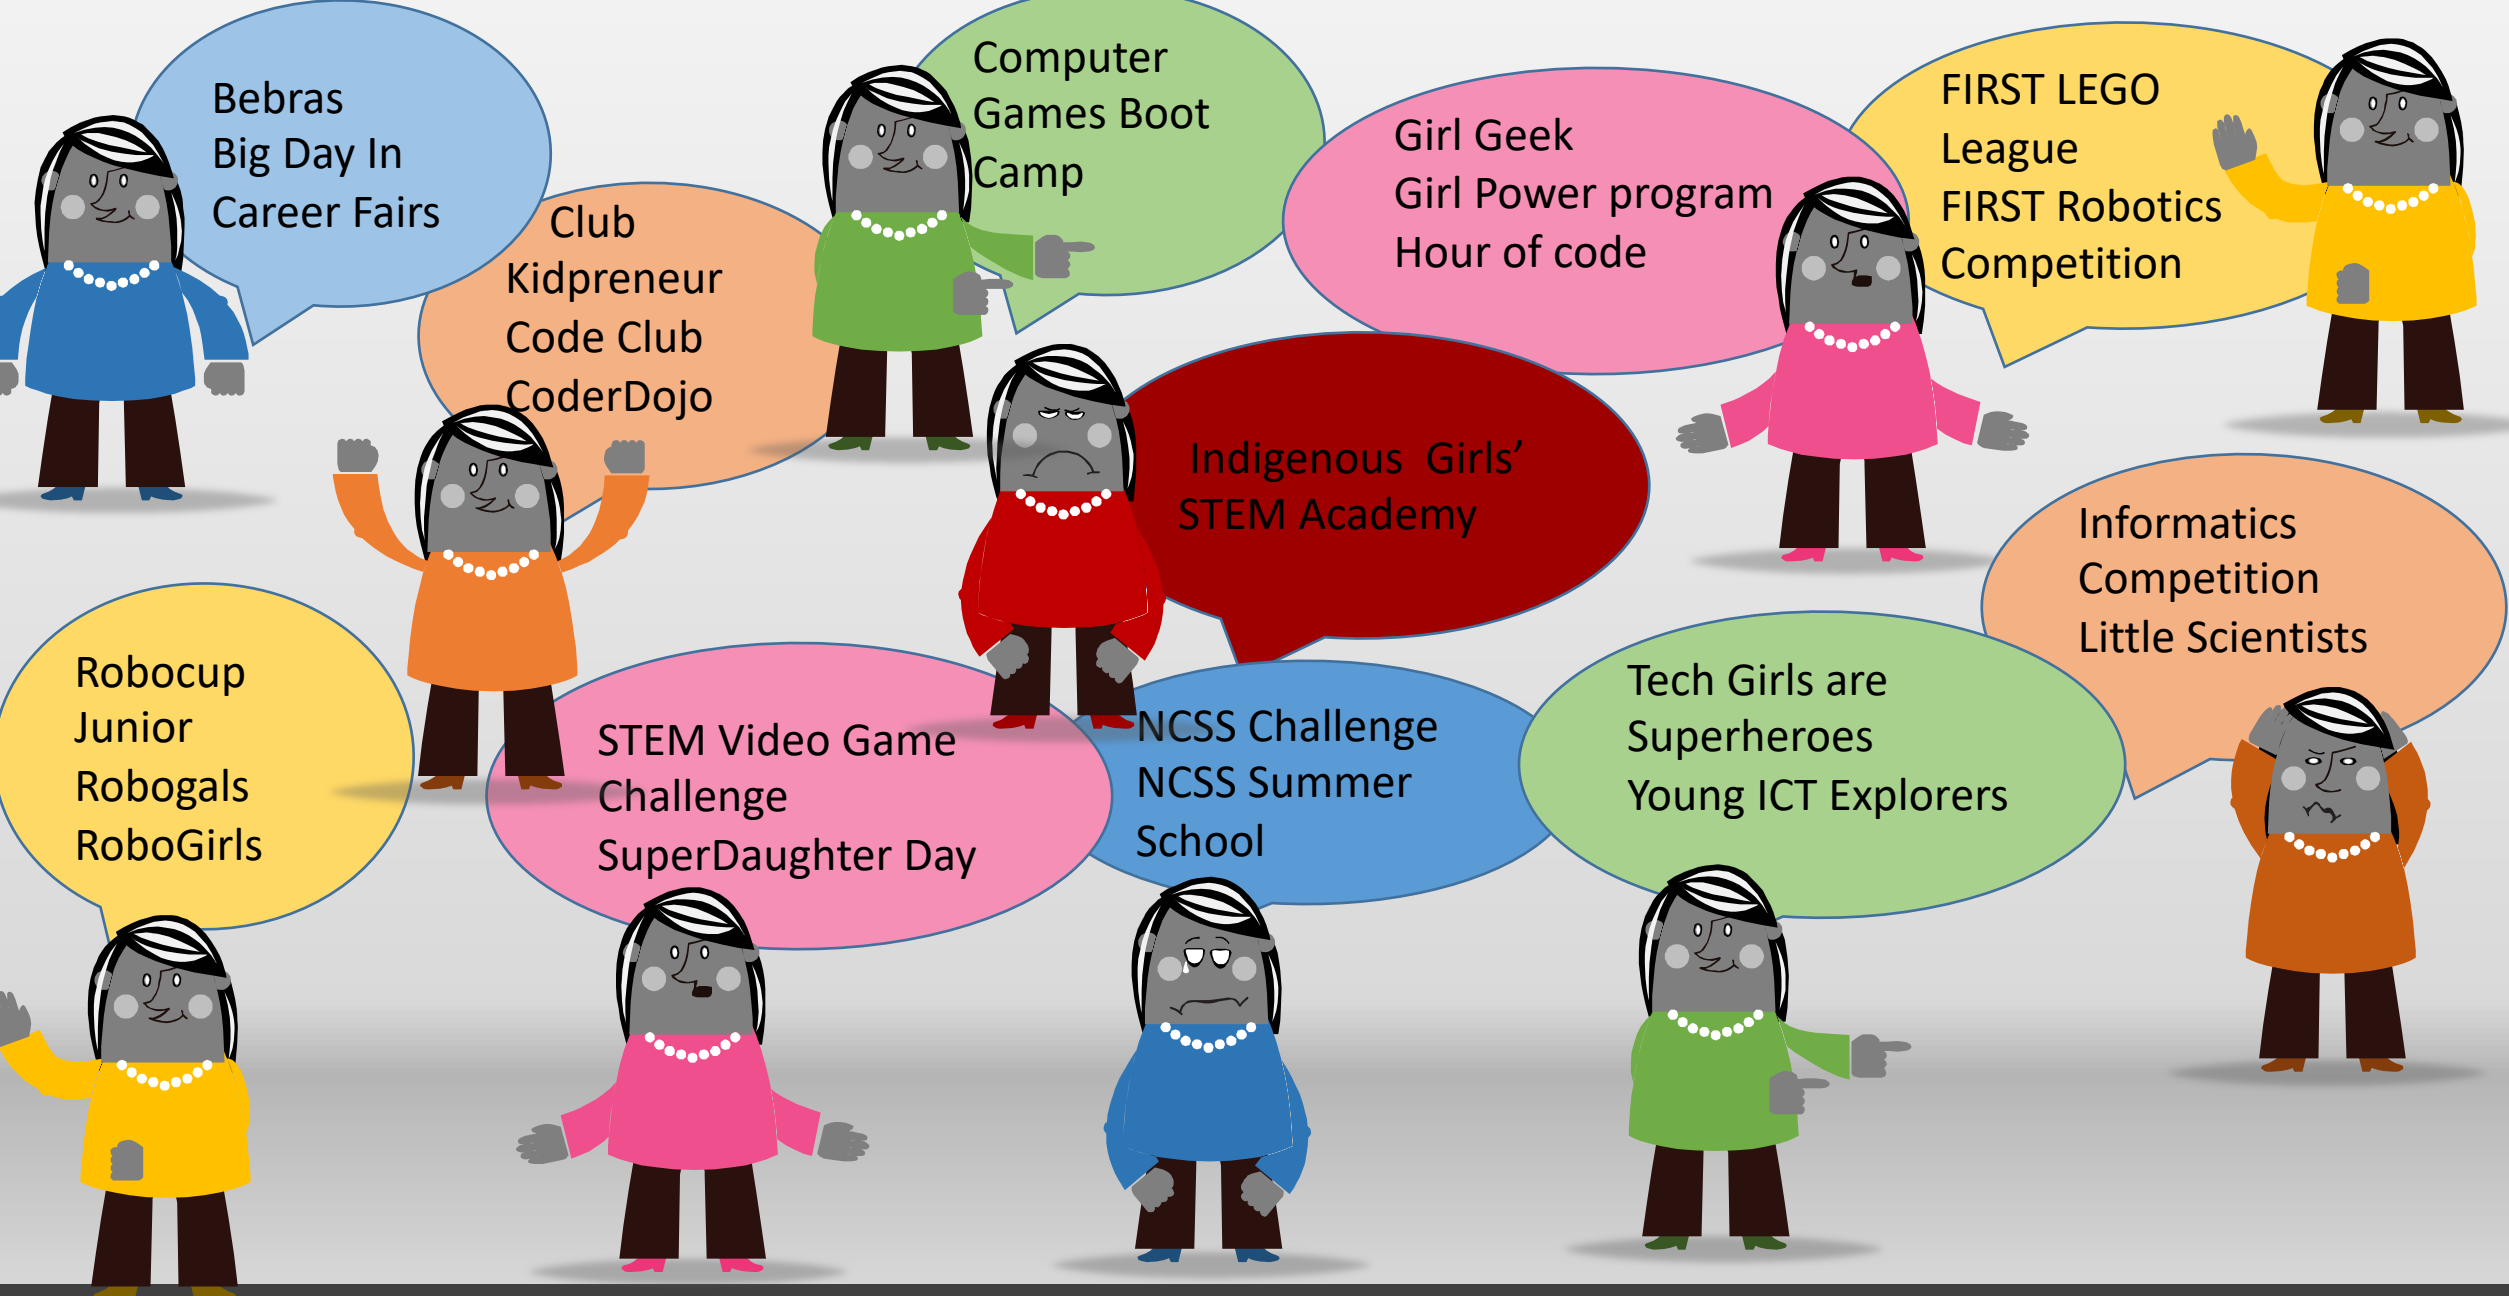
Bebras
Big Day In
Career Fairs

Club
Kidpreneur
Code Club
CoderDojo

Computer
Games Boot
Camp

Girl Geek
Girl Power program
Hour of code

FIRST LEGO
League
FIRST Robotics
Competition

Indigenous Girls'
STEM Academy

Informatics
Competition
Little Scientists

Robocup
Junior
Robogals
RoboGirls

STEM Video Game
Challenge
SuperDaughter Day

NCSS Challenge
NCSS Summer
School

Tech Girls are
Superheroes
Young ICT Explorers